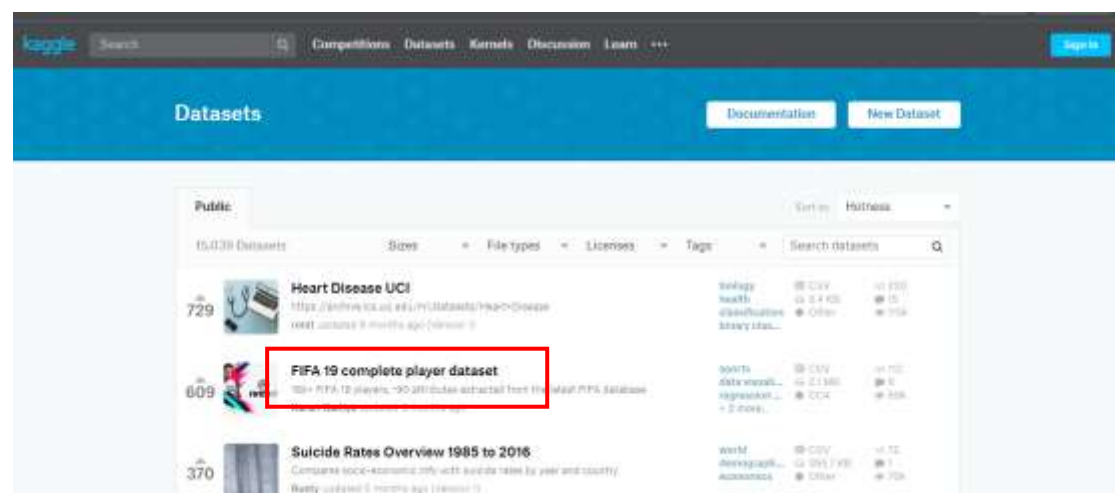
kaggle Search Competitions Datasets Kernels Discussion Learn ··· Sign In

Datasets

Documentation New Dataset

Public

Sort by Hotness

15,039 Datasets Sizes File types Licenses Tags Search datasets

729 Heart Disease UCI
https://archive.ics.uci.edu/ml/datasets/Heart+Disease
ronit updated 8 months ago (Version 1)
biology health classification binary clas...
CSV 3.4 KB Other

609 FIFA 19 complete player dataset
18k+ FIFA 19 players, ~90 attributes extracted from the latest FIFA database
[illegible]
sports data visuali... regression + 2 more...
CSV 2.1 MB CC4

370 Suicide Rates Overview 1985 to 2016
Compares socio-economic info with suicide rates by year and country
Rusty updated 5 months ago (Version 1)
world demographi... economics
CSV 390.7 KB Other